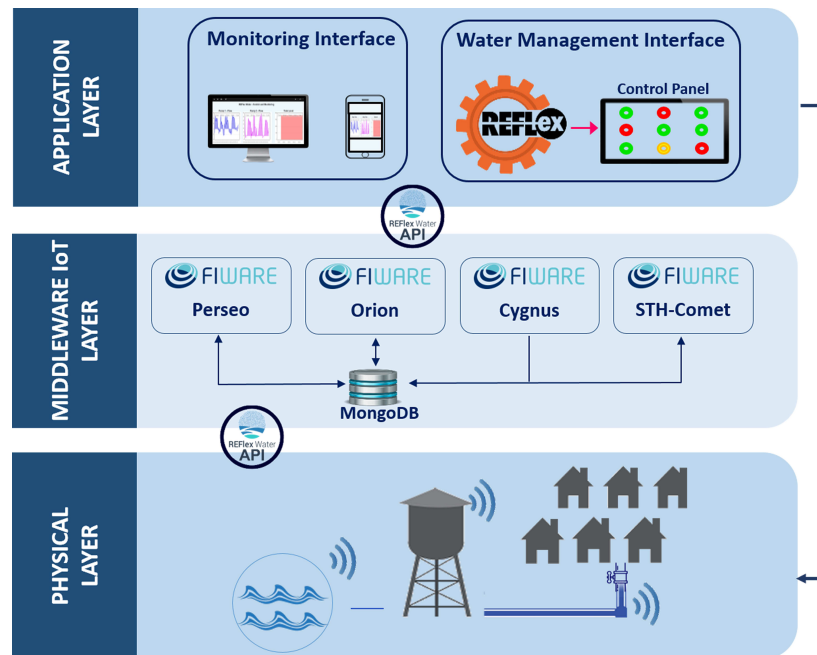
APPLICATION LAYER

Monitoring Interface

Water Management Interface

REFLEX

Control Panel

REFlex Water API

MIDDLEWARE IoT LAYER

FIWARE Perseo

FIWARE Orion

FIWARE Cygnus

FIWARE STH-Comet

MongoDB

REFlex Water API

PHYSICAL LAYER